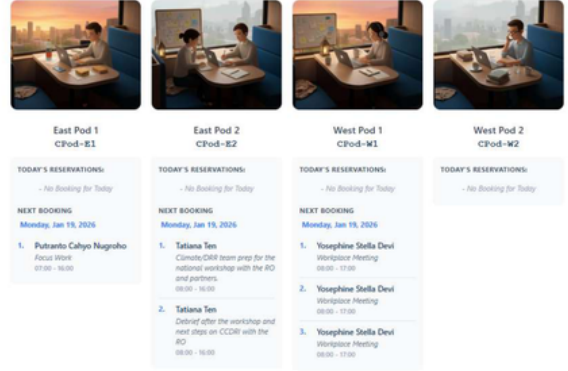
East Pod 1
CPod-E1

TODAY'S RESERVATIONS:

- No Booking for Today

NEXT BOOKING

Monday, Jan 19, 2026

1. Putranto Cahyo Nugroho
Focus Work
07:00 - 16:00

East Pod 2
CPod-E2

TODAY'S RESERVATIONS:

- No Booking for Today

NEXT BOOKING

Monday, Jan 19, 2026

1. Tatiana Ten
Climate/DRR team prep for the national workshop with the RO and partners.
08:00 - 16:00

2. Tatiana Ten
Debrief after the workshop and next steps on CCDRI with the RO
08:00 - 16:00

West Pod 1
CPod-W1

TODAY'S RESERVATIONS:

- No Booking for Today

NEXT BOOKING

Monday, Jan 19, 2026

1. Yosephine Stella Devi
Workplace Meeting
08:00 - 17:00

2. Yosephine Stella Devi
Workplace Meeting
08:00 - 17:00

3. Yosephine Stella Devi
Workplace Meeting
08:00 - 17:00

West Pod 2
CPod-W2

TODAY'S RESERVATIONS:

- No Booking for Today